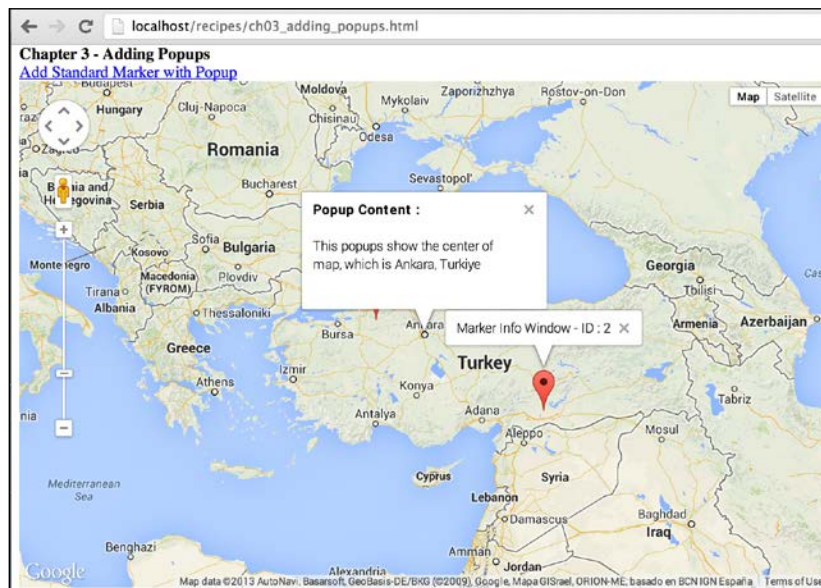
localhost/recipes/ch03_adding_popups.html

Chapter 3 - Adding Popups
Add Standard Marker with Popup

Map Satellite

Hungary
Cluj-Napoca
Moldova
Chisinau
Mykolaiv
Zaporizhzhya
Rostov-on-Don
Odesa
Romania
Bucharest
Sevastopol'
Bosnia and Herzegovina
Serbia
Kosovo
Sofia
Bulgaria
Montenegro
Macedonia (FYROM)
Plovdiv
Tirana
Albania
Thessaloniki
Greece
Athens
Izmir
Bursa
Ankara
Turkey
Konya
Antalya
Adana
Aleppo
Georgia
Tbilisi
Armenia
Azerbaijan
Tabriz
Mosul
Syria
Cyprus
Lebanon
Damascus
Baghdad
Iraq
Amman
Jordan
Alexandria
Benghazi
Mediterranean Sea

Popup Content :
×
This popups show the center of map, which is Ankara, Turkiye

Marker Info Window - ID : 2 ×

Google
Map data ©2013 AutoNavi, Basarsoft, GeoBasis-DE/BKG (©2009), Google, Mapa GISrael, ORION-ME, basado en BCN IGN España Terms of Use